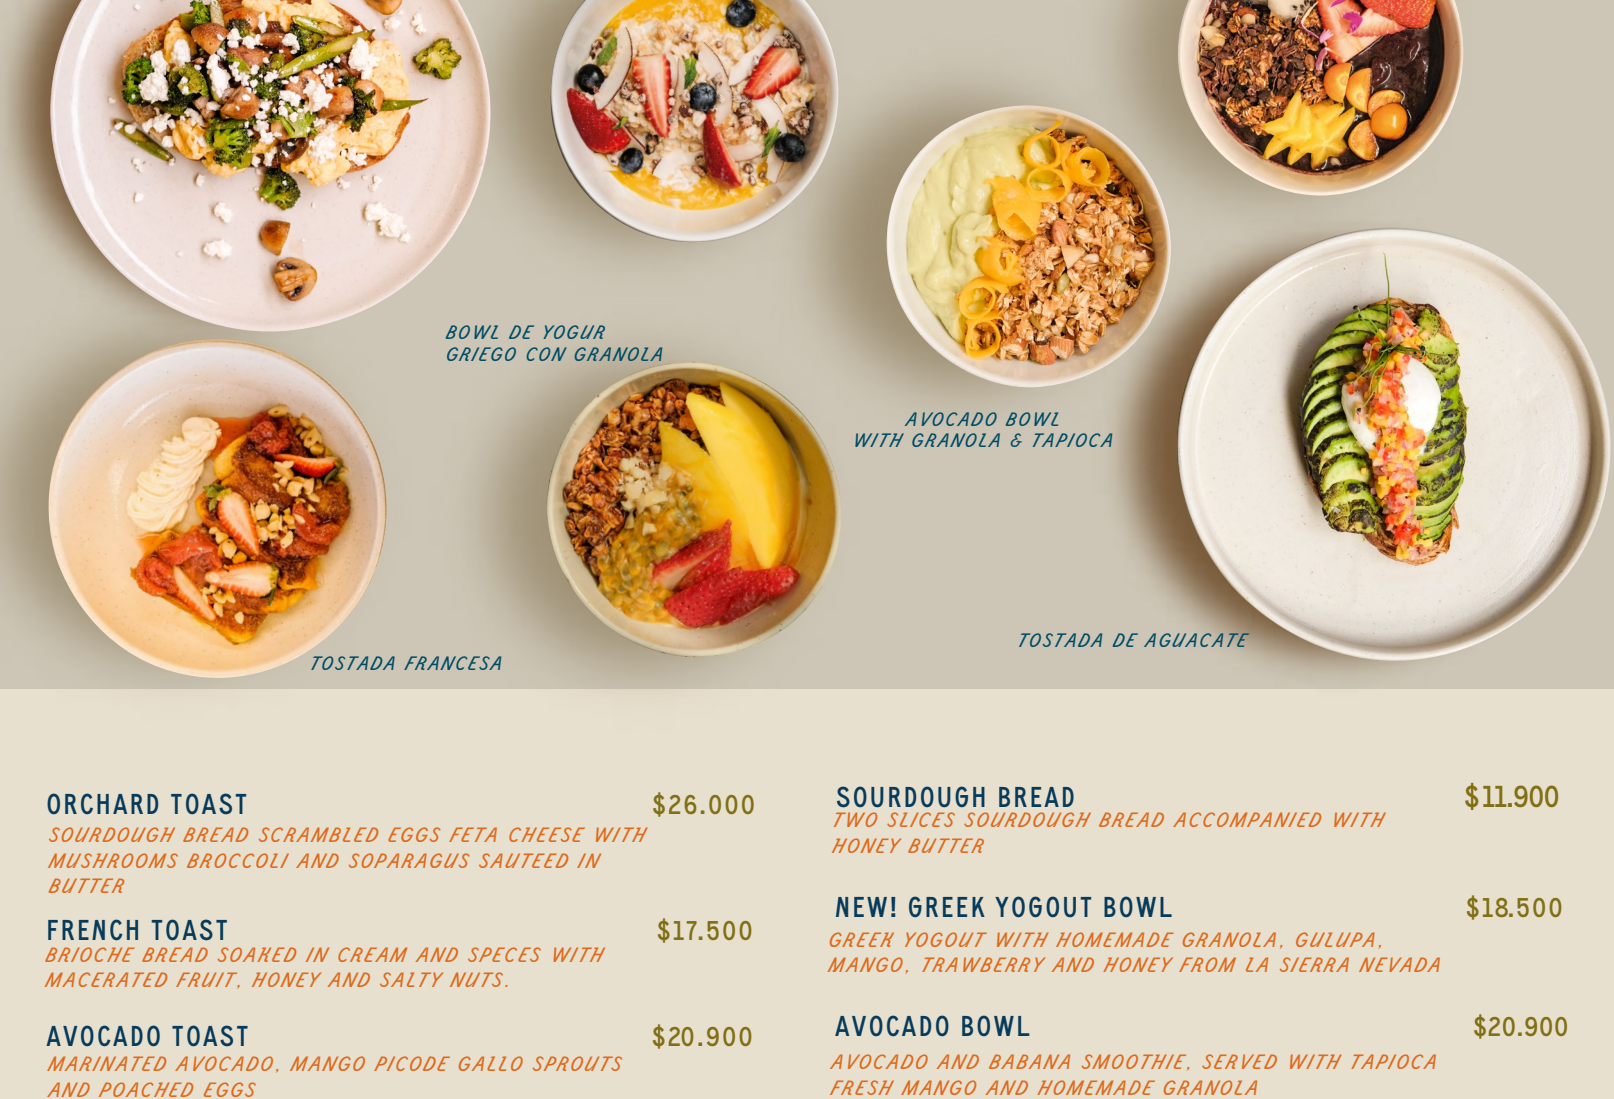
BOWL DE YOGUR GRIEGO CON GRANOLA

AVOCADO BOWL WITH GRANOLA & TAPIOCA

TOSTADA FRANCESA

TOSTADA DE AGUACATE

ORCHARD TOAST $26.000
SOURDOUGH BREAD SCRAMBLED EGGS FETA CHEESE WITH MUSHROOMS BROCCOLI AND SOPARAGUS SAUTEED IN BUTTER

FRENCH TOAST $17.500
BRIOCHE BREAD SOAKED IN CREAM AND SPECES WITH MACERATED FRUIT, HONEY AND SALTY NUTS.

AVOCADO TOAST $20.900
MARINATED AVOCADO, MANGO PICODE GALLO SPROUTS AND POACHED EGGS

SOURDOUGH BREAD $11.900
TWO SLICES SOURDOUGH BREAD ACCOMPANIED WITH HONEY BUTTER

NEW! GREEK YOGOUT BOWL $18.500
GREEK YOGOUT WITH HOMEMADE GRANOLA, GULUPA, MANGO, TRAWBERRY AND HONEY FROM LA SIERRA NEVADA

AVOCADO BOWL $20.900
AVOCADO AND BABANA SMOOTHIE, SERVED WITH TAPIOCA FRESH MANGO AND HOMEMADE GRANOLA